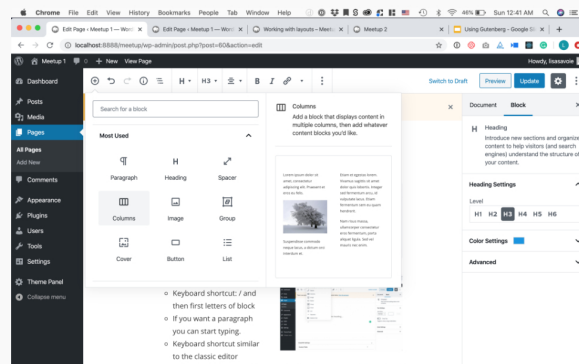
Chrome File Edit View History Bookmarks People Tab Window Help 46% Sun 12:41 AM

Edit Page ‹ Meetup 1 — Word
Edit Page ‹ Meetup 1 — Word
Working with layouts – Meetu
Meetup 2
Using Gutenberg – Google S

localhost:8888/meetup/wp-admin/post.php?post=60&action=edit

Meetup 1 0 + New View Page Howdy, lisasavoie

Dashboard
Posts
Media
Pages
All Pages
Add New
Comments
Appearance
Plugins
Users
Tools
Settings
Theme Panel
Collapse menu

H H3 B I

Switch to Draft Preview Update

Search for a block

Most Used

Paragraph Heading Spacer
Columns Image Group
Cover Button List

Columns
Add a block that displays content in multiple columns, then add whatever content blocks you'd like.

Document Block

Heading
Introduce new sections and organize content to help visitors (and search engines) understand the structure of your content.

Heading Settings

Level
H1 H2 H3 H4 H5 H6

Color Settings

Advanced

Keyboard shortcut: / and then first letters of block
If you want a paragraph you can start typing.
Keyboard shortcut similar to the classic editor